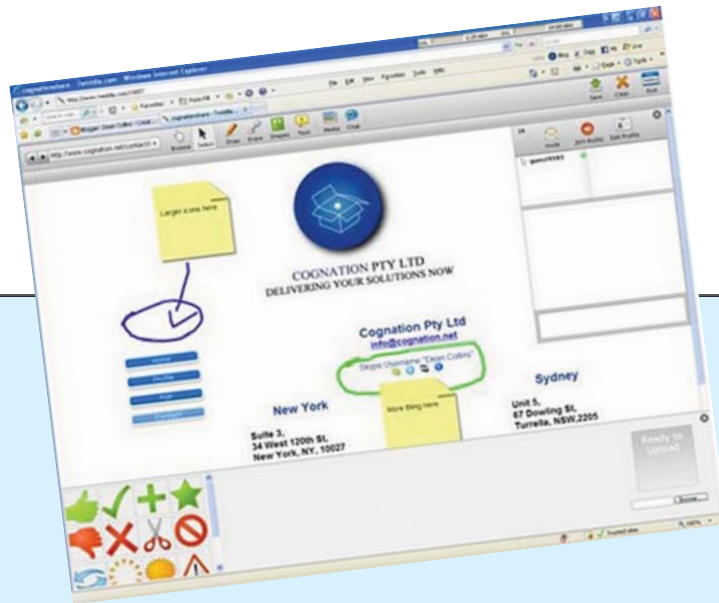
cognationshare - Twiddla.com - Windows Internet Explorer

File Edit View Favorites Tools Help

Favorites

http://www.cognation.net/contact/

Browse Select Draw Erase Shapes Text Media Chat

Invite Join Audio Edit Profile

guest35583

Larger icons here

COGNATION PTY LTD
DELIVERING YOUR SOLUTIONS NOW

Cognation Pty Ltd
info@cognation.net

Skype Username "Dean Collins"

Home

Profile

Portal

Contact

New York

Suite 3,
34 West 120th St,
New York, NY, 10027

More Bling Here

Sydney

Unit 5,
67 Dowling St,
Turrella, NSW,2205

Ready to Upload

Browse...

Trusted sites

100%